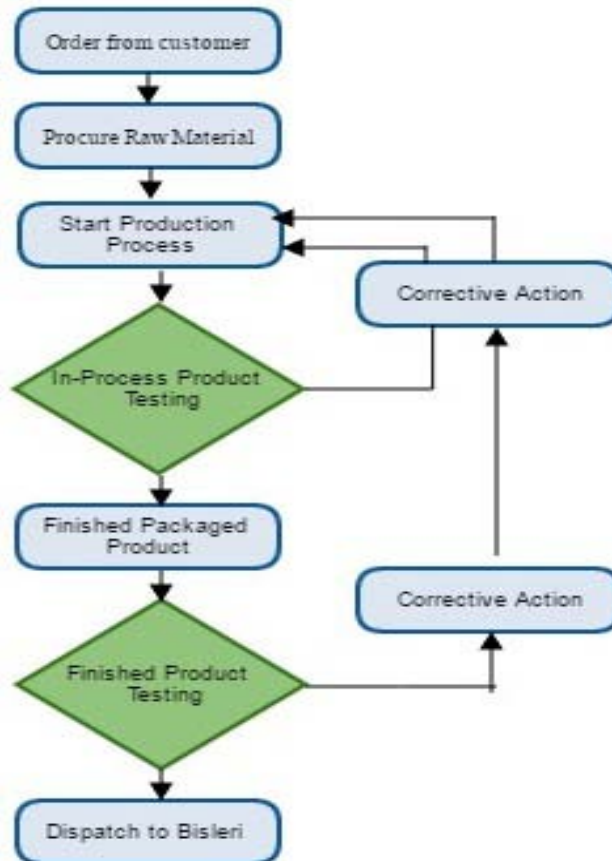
Order from customer

Procure Raw Material

Start Production Process

Corrective Action

In-Process Product Testing

Finished Packaged Product

Corrective Action

Finished Product Testing

Dispatch to Bisleri